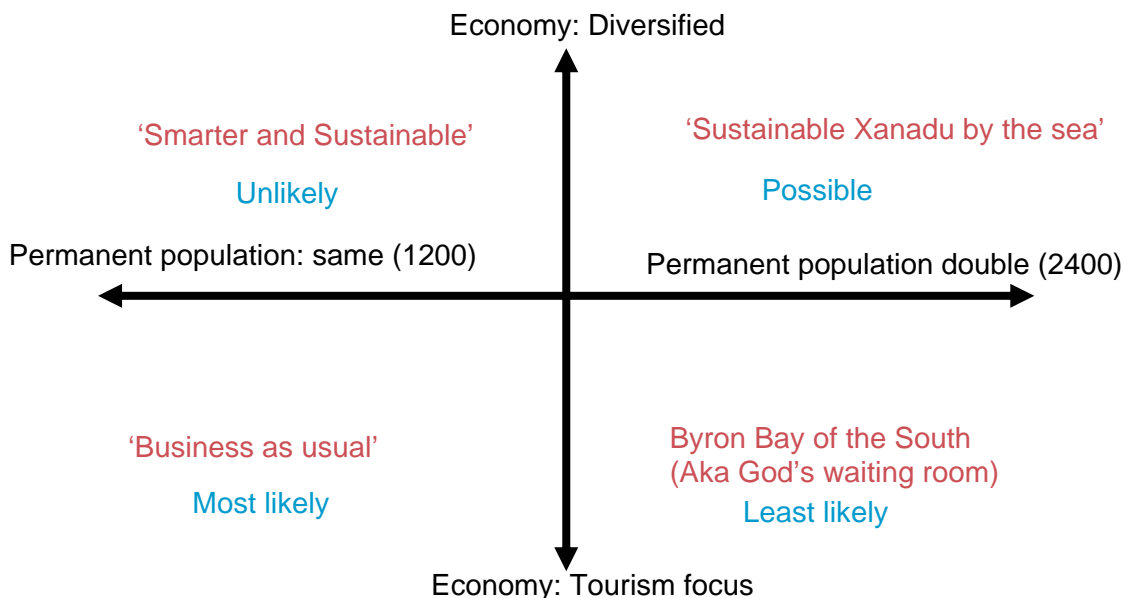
Economy: Diversified

‘Smarter and Sustainable’

Unlikely

‘Sustainable Xanadu by the sea’

Possible

Permanent population: same (1200)

Permanent population double (2400)

‘Business as usual’

Most likely

Byron Bay of the South
(Aka God’s waiting room)

Least likely

Economy: Tourism focus